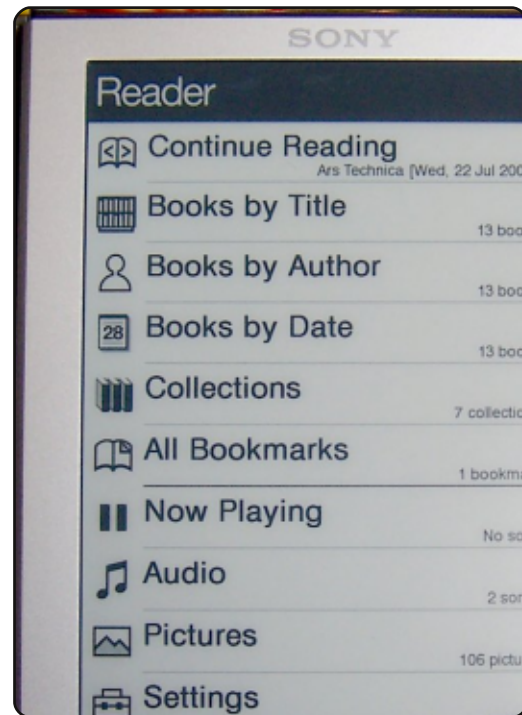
SONY

Reader

Continue Reading
Ars Technica [Wed, 22 Jul 200

Books by Title
13 boo

Books by Author
13 boo

28 Books by Date
13 boo

Collections
7 collectio

All Bookmarks
1 bookma

Now Playing
No so

Audio
2 son

Pictures
106 pictu

Settings